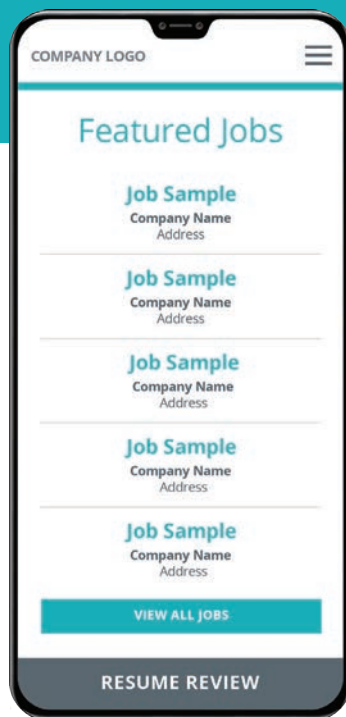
COMPANY LOGO

Featured Jobs

Job Sample
Company Name
Address

Job Sample
Company Name
Address

Job Sample
Company Name
Address

Job Sample
Company Name
Address

Job Sample
Company Name
Address

VIEW ALL JOBS

RESUME REVIEW